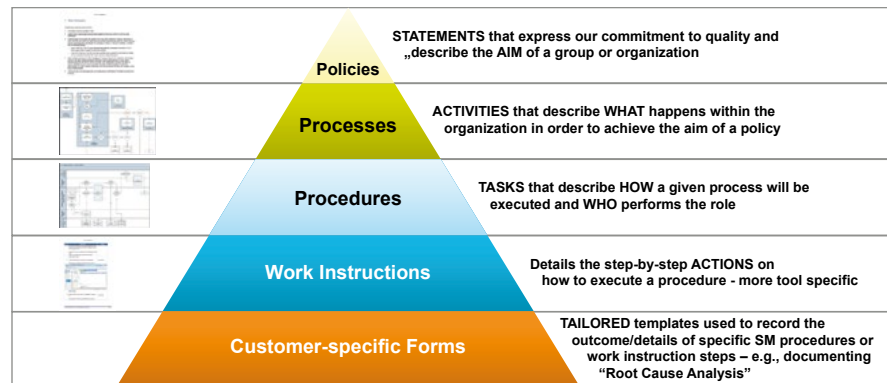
Policies

STATEMENTS that express our commitment to quality and „describe the AIM of a group or organization

Processes

ACTIVITIES that describe WHAT happens within the organization in order to achieve the aim of a policy

Procedures

TASKS that describe HOW a given process will be executed and WHO performs the role

Work Instructions

Details the step-by-step ACTIONS on how to execute a procedure - more tool specific

Customer-specific Forms

TAILORED templates used to record the outcome/details of specific SM procedures or work instruction steps – e.g., documenting "Root Cause Analysis"